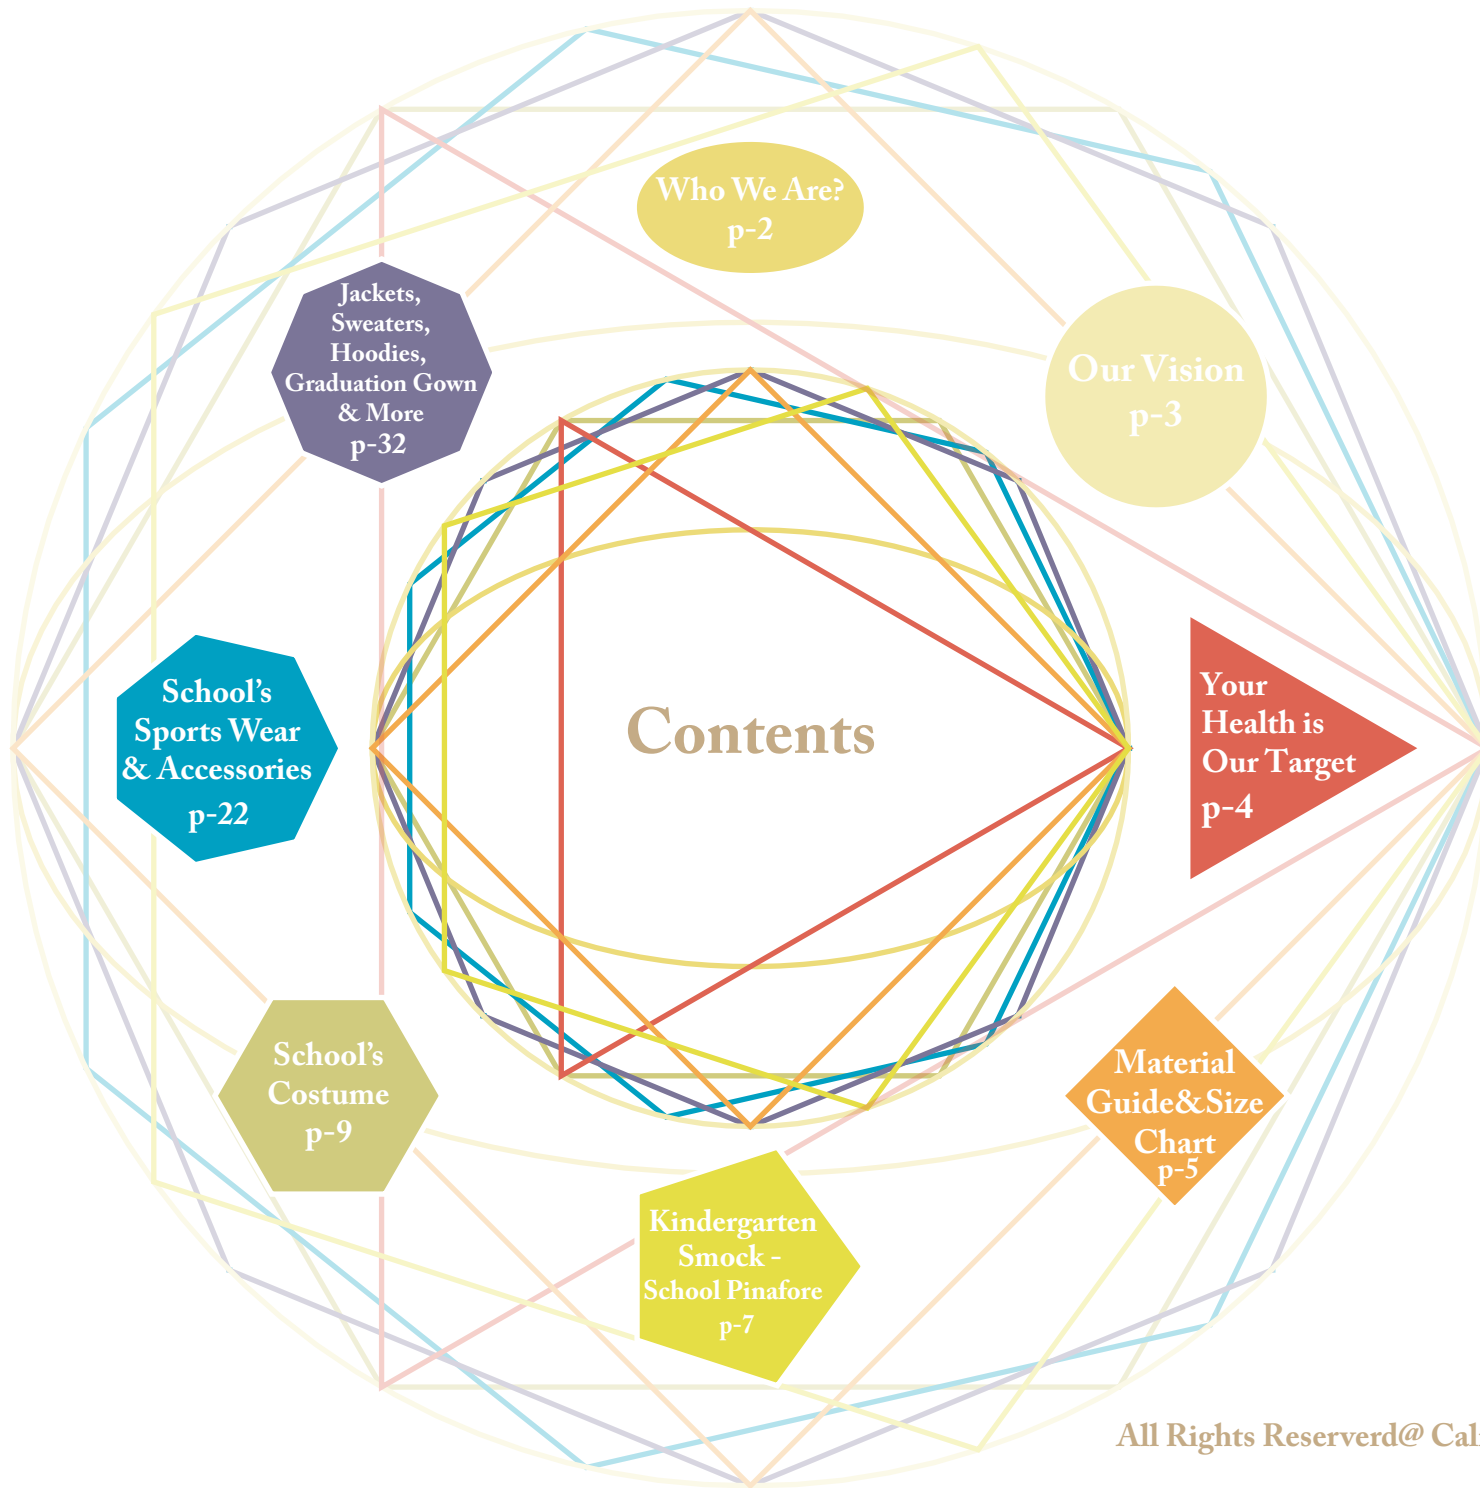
Contents

Who We Are?
p-2

Our Vision
p-3

Your Health is Our Target
p-4

Material Guide&Size Chart
p-5

Kindergarten Smock - School Pinafore
p-7

School's Costume
p-9

School's Sports Wear & Accessories
p-22

Jackets, Sweaters, Hoodies, Graduation Gown & More
p-32

All Rights Reserverd@ Cal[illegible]